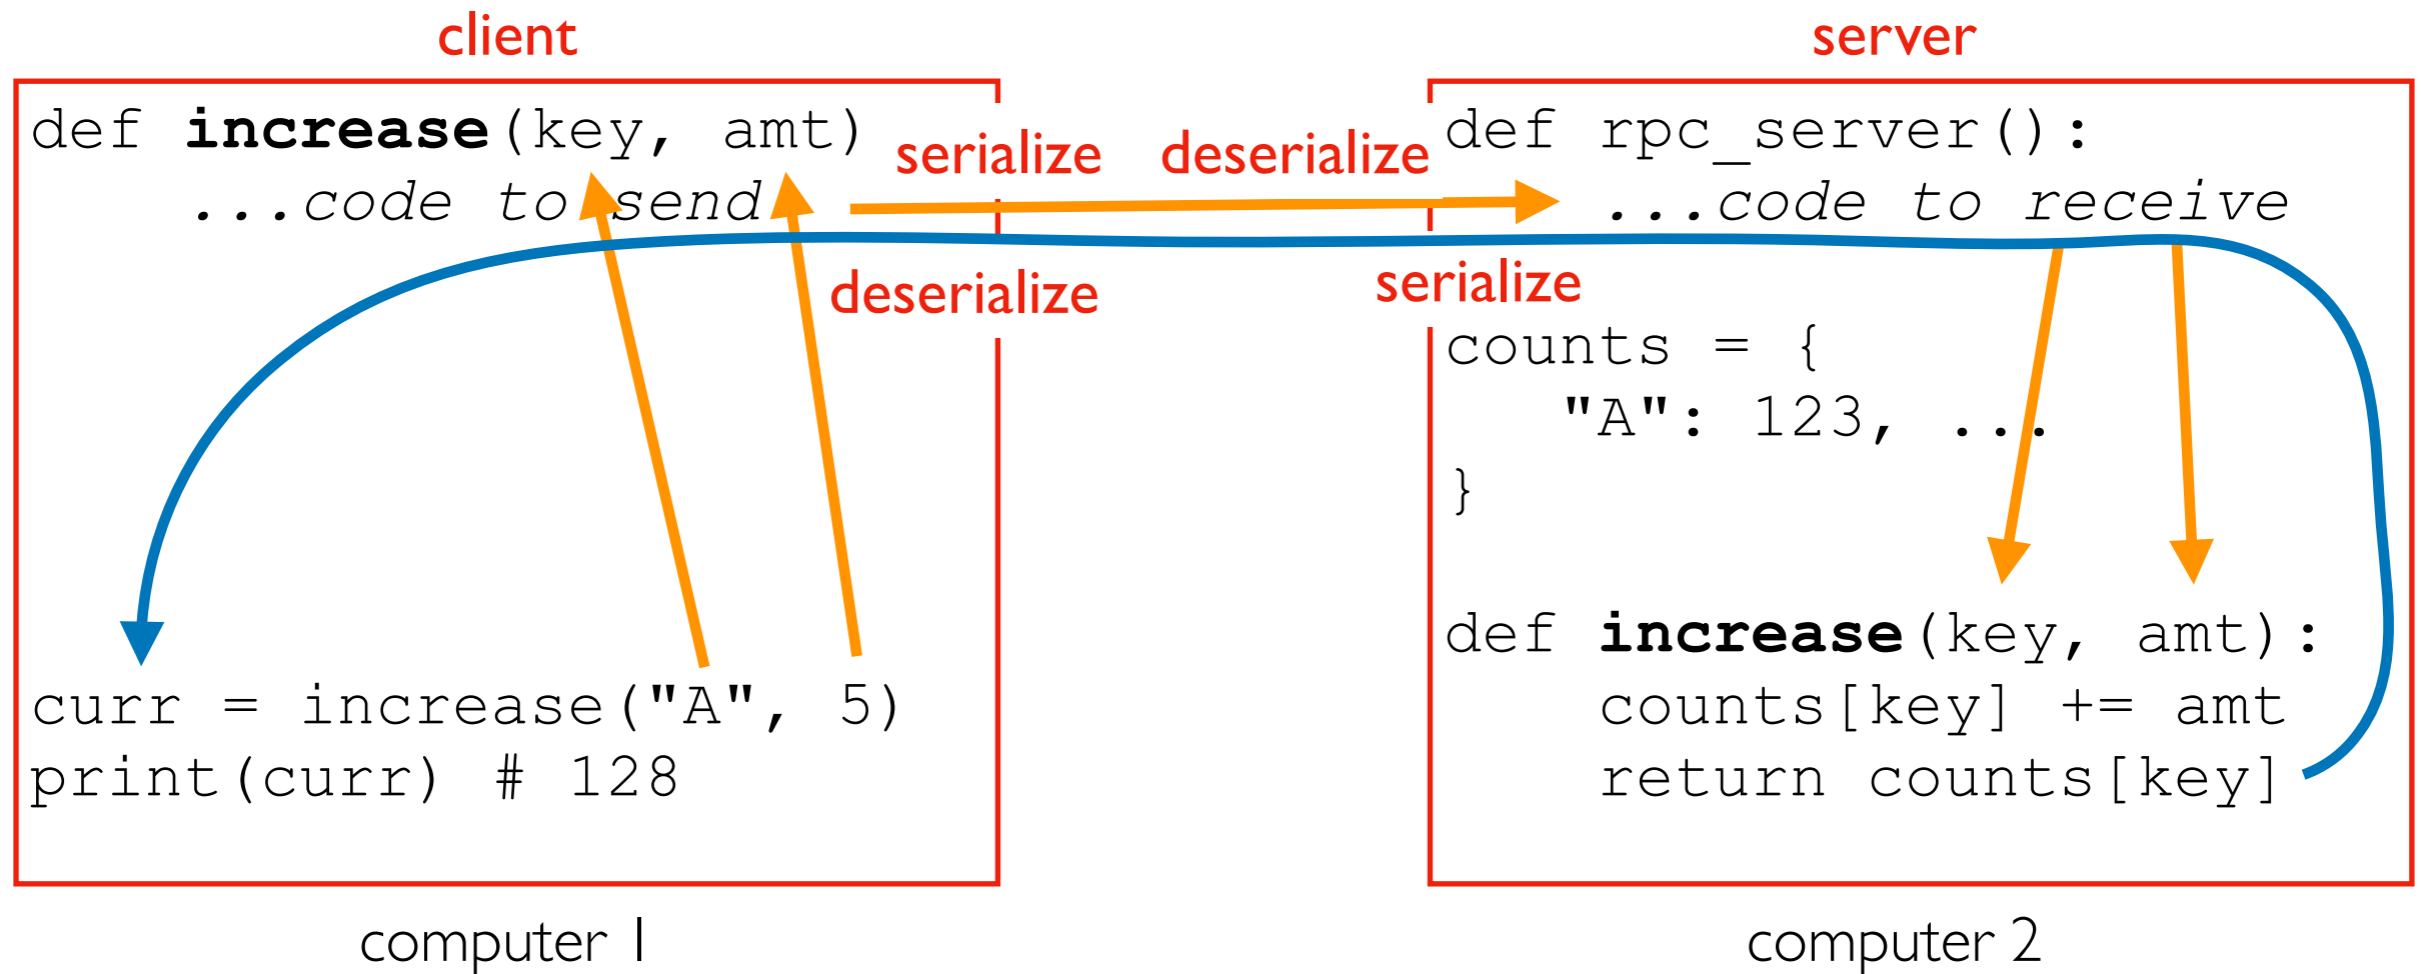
client

server

def **increase**(key, amt)
    ...*code to send*

serialize

deserialize

def rpc_server():
    ...*code to receive*

deserialize

serialize

counts = {
    "A": 123, ...
}

def **increase**(key, amt):
    counts[key] += amt
    return counts[key]

curr = increase("A", 5)
print(curr) # 128

computer 1

computer 2